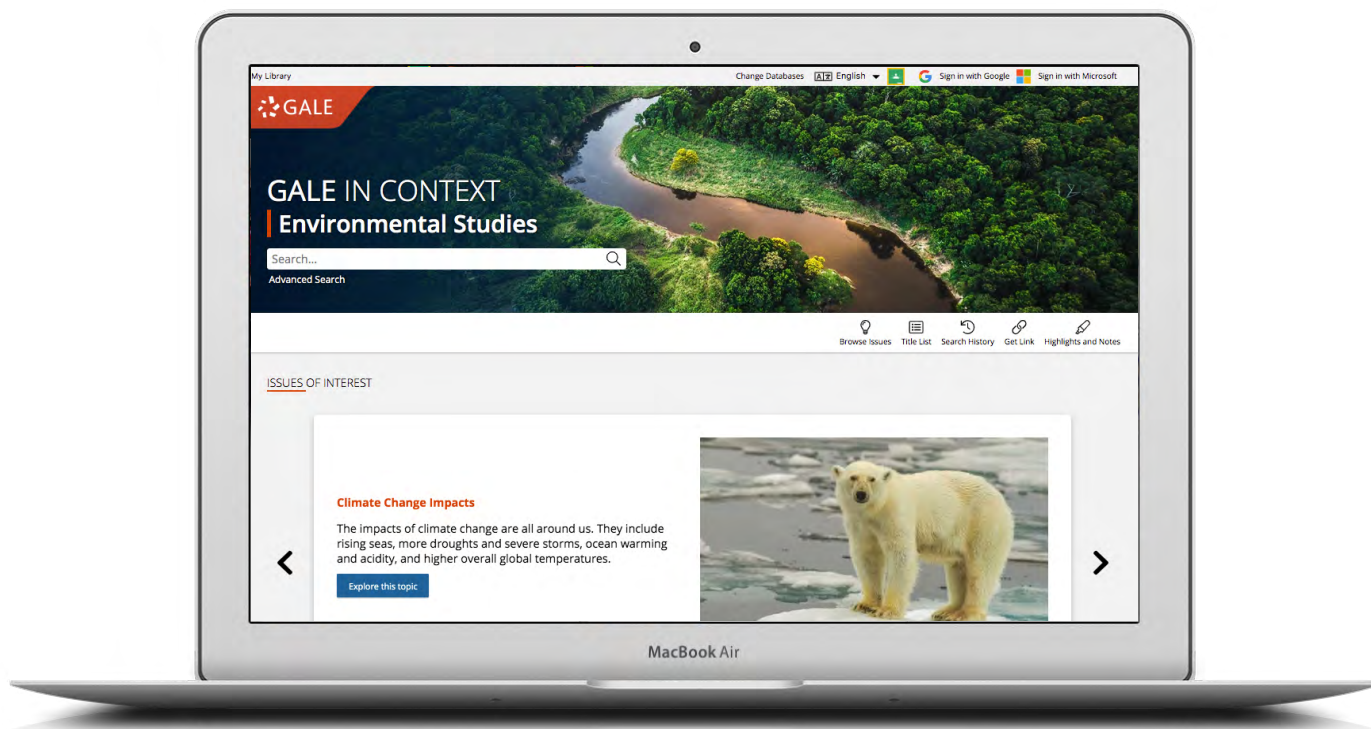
My Library

Change Databases English Sign in with Google Sign in with Microsoft

GALE

GALE IN CONTEXT
Environmental Studies

Search...

Advanced Search

Browse Issues Title List Search History Get Link Highlights and Notes

ISSUES OF INTEREST

Climate Change Impacts

The impacts of climate change are all around us. They include rising seas, more droughts and severe storms, ocean warming and acidity, and higher overall global temperatures.

Explore this topic

MacBook Air